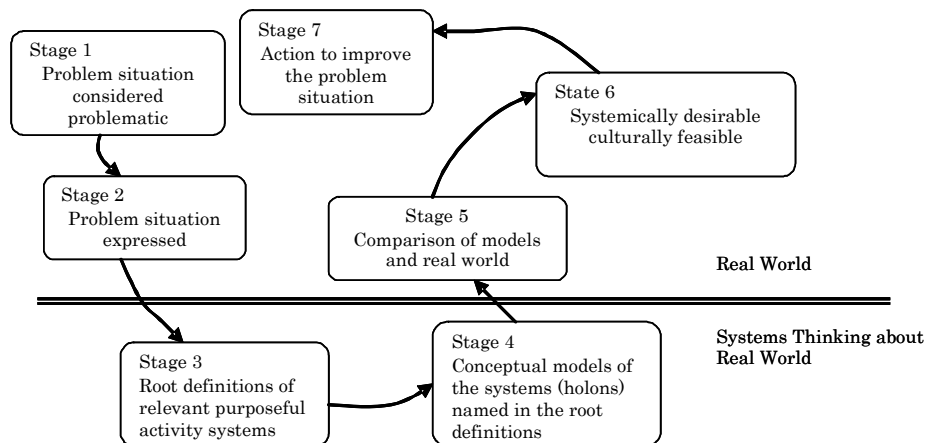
Stage 1
Problem situation considered problematic

Stage 2
Problem situation expressed

Stage 3
Root definitions of relevant purposeful activity systems

Stage 4
Conceptual models of the systems (holons) named in the root definitions

Stage 5
Comparison of models and real world

State 6
Systemically desirable culturally feasible

Stage 7
Action to improve the problem situation

Real World

Systems Thinking about Real World